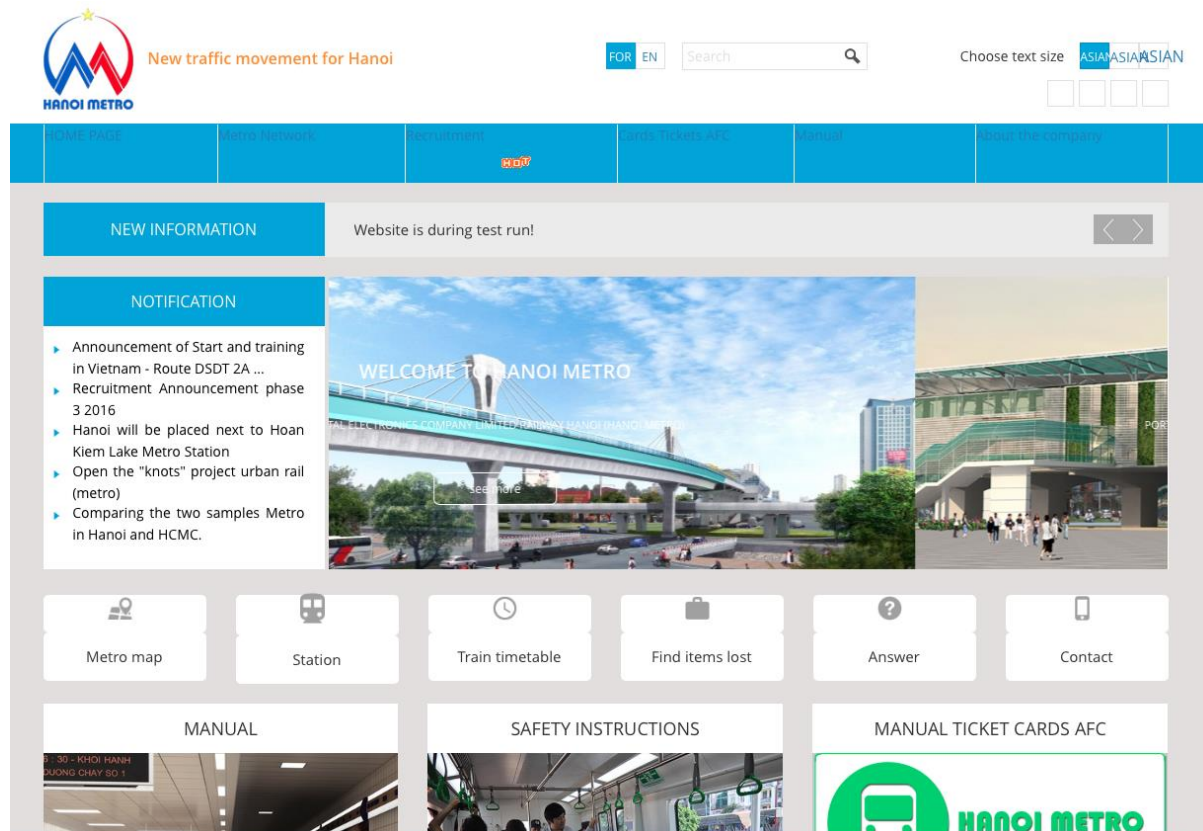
HANOI METRO

New traffic movement for Hanoi

FOR EN

Search

Choose text size ASIAN ASIAN ASIAN

HOME PAGE | Metro Network | Recruitment | Cards Tickets AFC | Manual | About the company

HOT

NEW INFORMATION

Website is during test run!

NOTIFICATION

- Announcement of Start and training in Vietnam - Route DSDT 2A ...
- Recruitment Announcement phase 3 2016
- Hanoi will be placed next to Hoan Kiem Lake Metro Station
- Open the "knots" project urban rail (metro)
- Comparing the two samples Metro in Hanoi and HCMC.

WELCOME TO HANOI METRO

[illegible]TAL ELECTRONICS COMPANY LIMITED RAILWAY HANOI (HANOI METRO)

See more

POR

Metro map

Station

Train timetable

Find items lost

Answer

Contact

MANUAL

5 : 30 - KHOI HANH
DUONG CHAY SO 1

SAFETY INSTRUCTIONS

MANUAL TICKET CARDS AFC

HANOI METRO